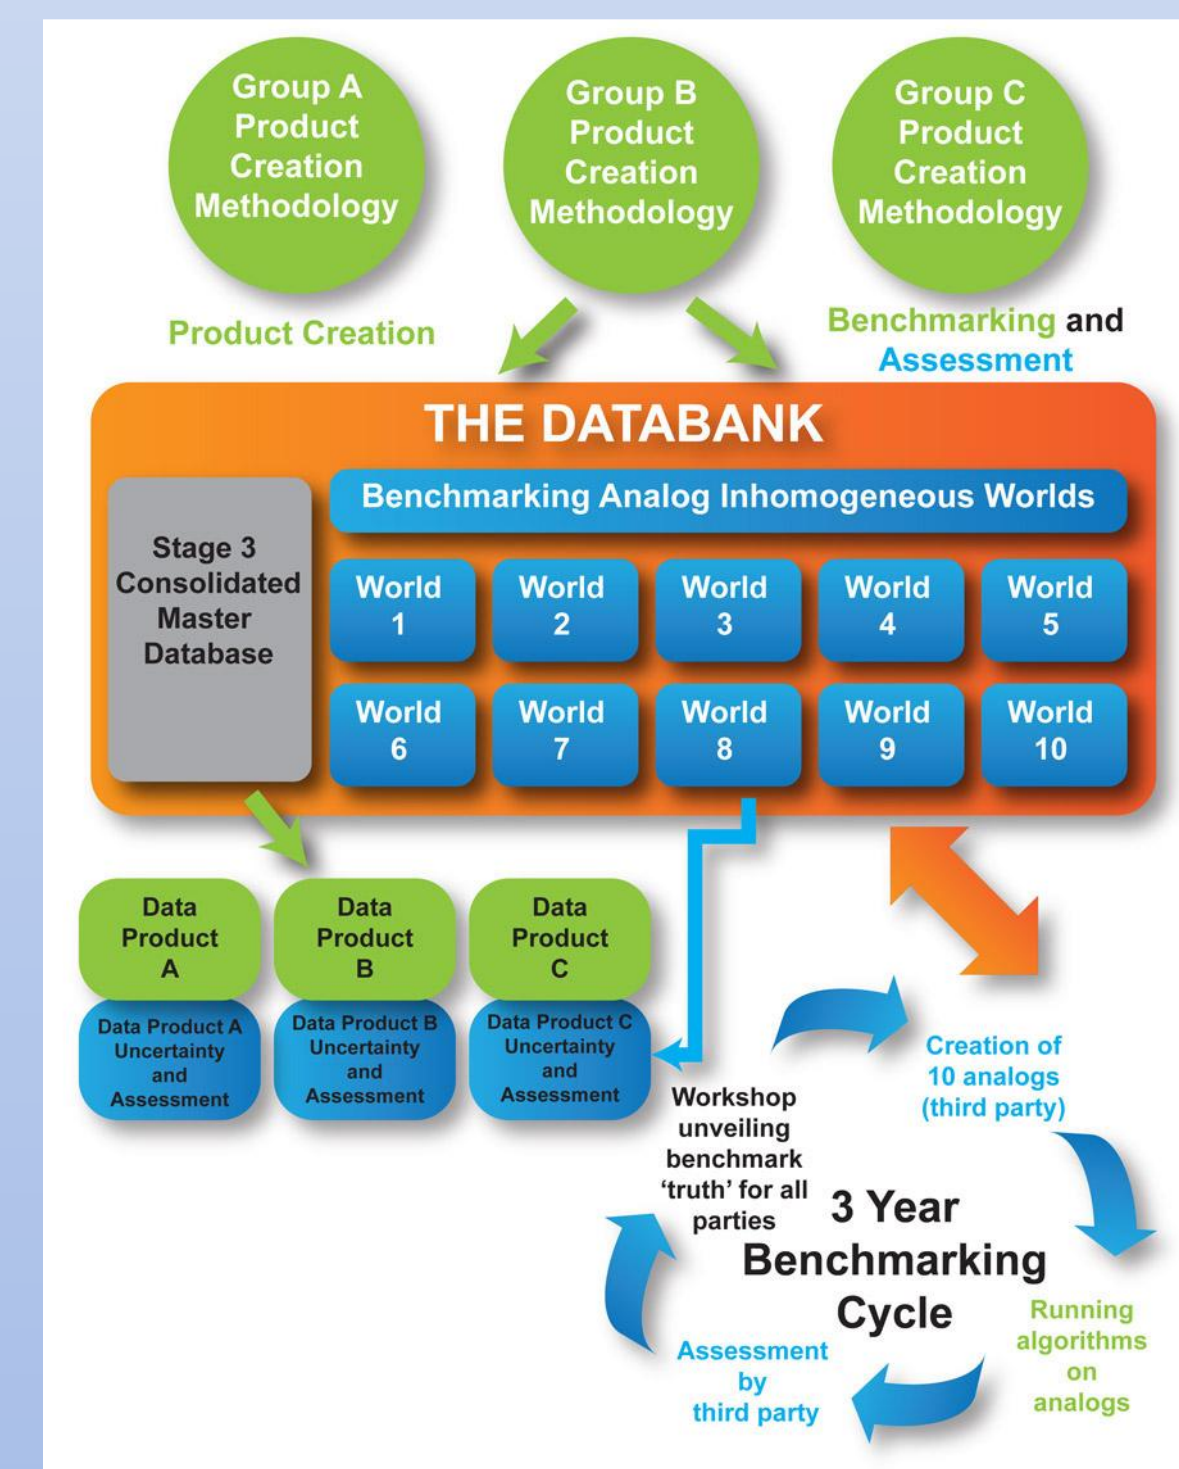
Group A Product Creation Methodology

Group B Product Creation Methodology

Group C Product Creation Methodology

Product Creation

Benchmarking and Assessment

THE DATABANK

Stage 3 Consolidated Master Database

Benchmarking Analog Inhomogeneous Worlds

| World 1 | World 2 | World 3 | World 4 | World 5 |
|---|---|---|---|---|
| World 6 | World 7 | World 8 | World 9 | World 10 |

Data Product A

Data Product A Uncertainty and Assessment

Data Product B

Data Product B Uncertainty and Assessment

Data Product C

Data Product C Uncertainty and Assessment

Workshop unveiling benchmark 'truth' for all parties

Creation of 10 analogs (third party)

3 Year Benchmarking Cycle

Running algorithms on analogs

Assessment by third party